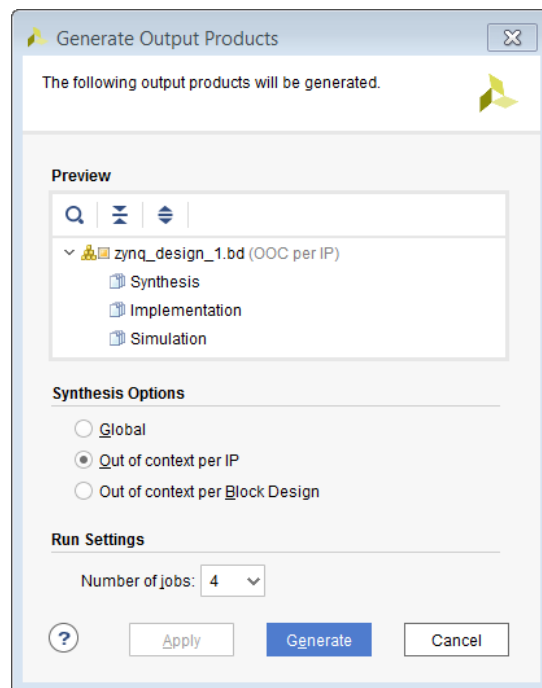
Generate Output Products

The following output products will be generated.

Preview

zynq_design_1.bd (OOC per IP)
Synthesis
Implementation
Simulation

Synthesis Options

Global
Out of context per IP
Out of context per Block Design

Run Settings

Number of jobs: 4

?
Apply
Generate
Cancel